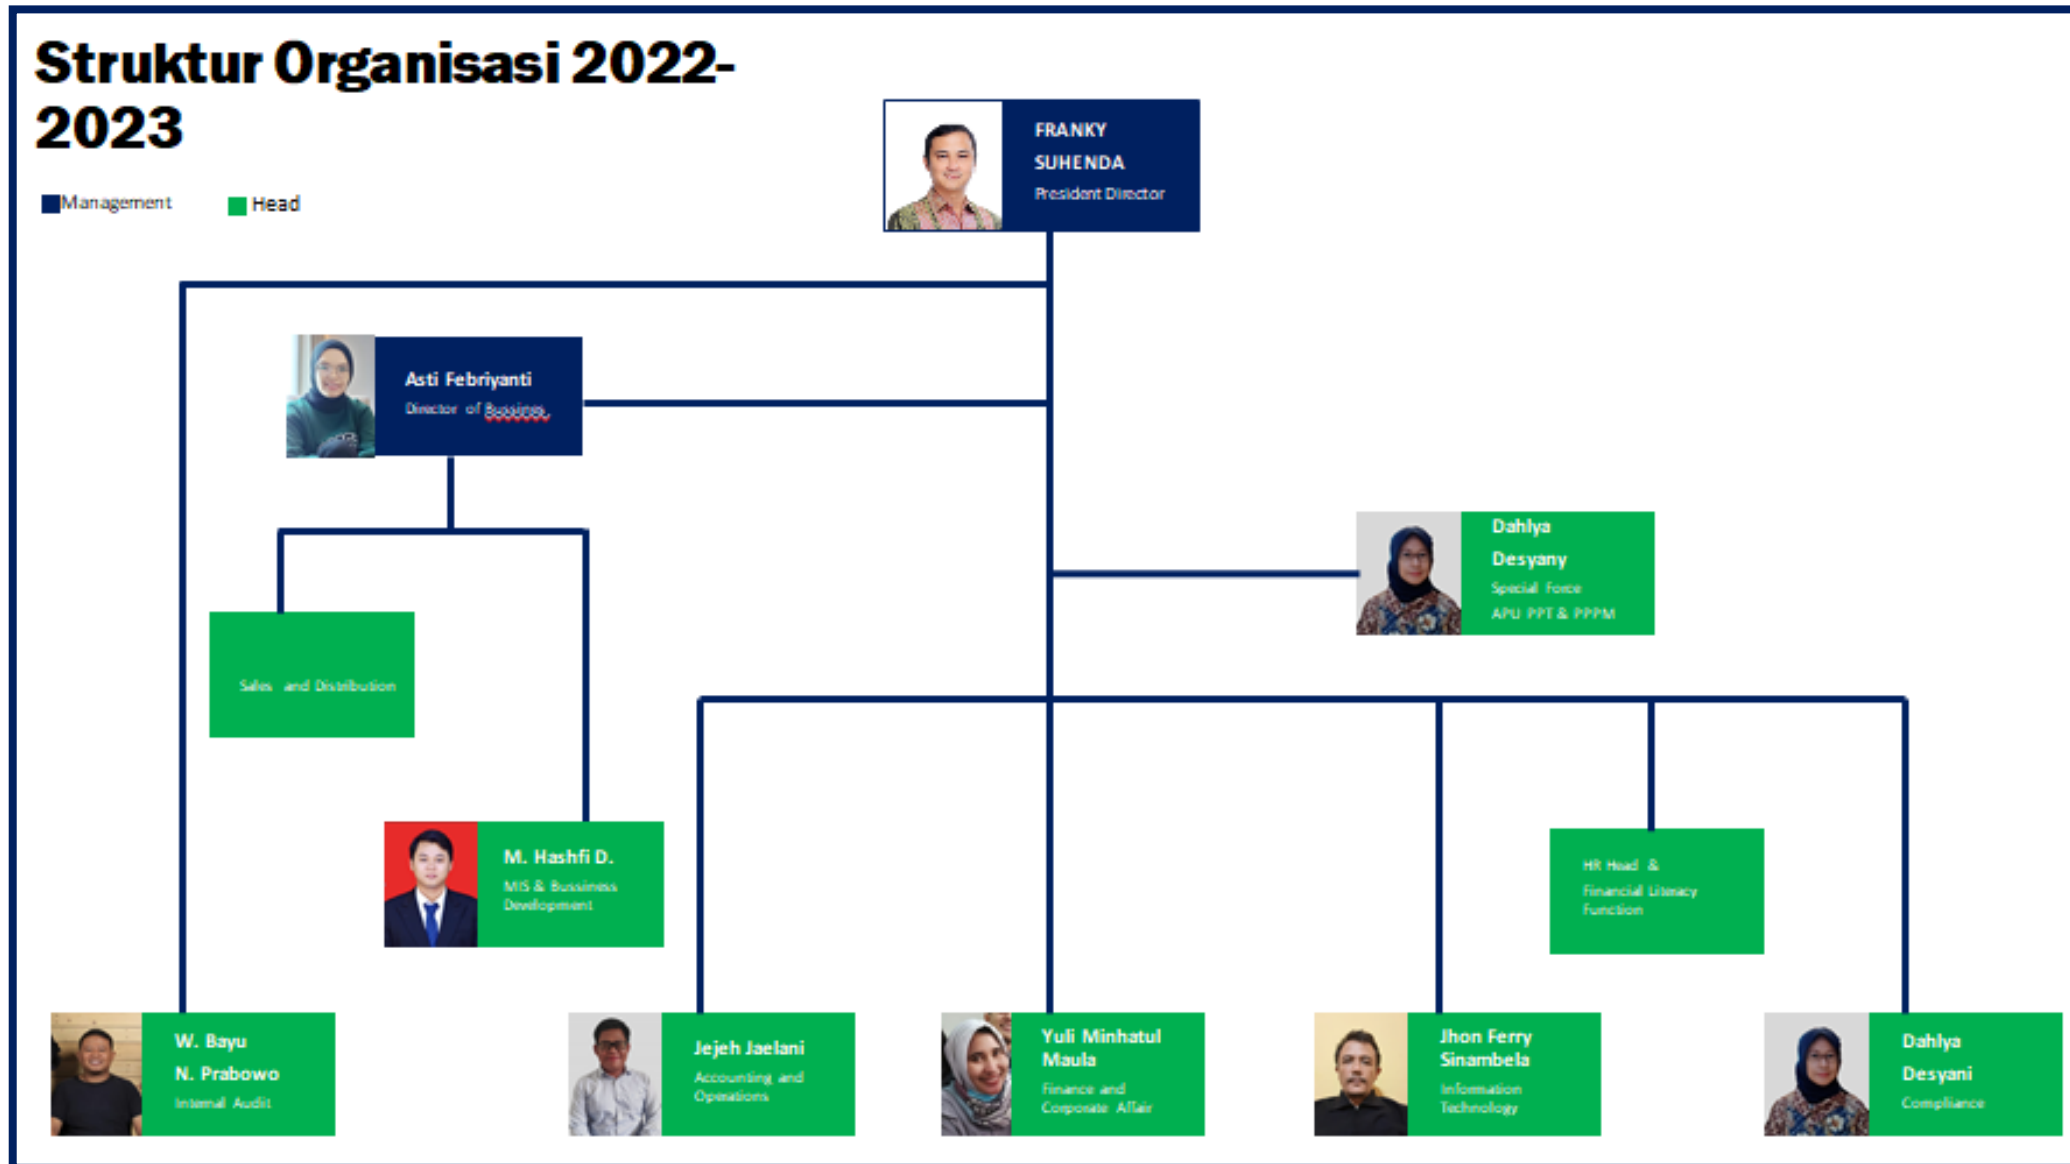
Struktur Organisasi 2022-2023

Management Head

FRANKY SUHENDA
President Director

Asti Febriyanti
Director of Bussines

Dahlya Desyany
Special Force
APU PPT & PPPM

Sales and Distribution

M. Hashfi D.
MIS & Bussiness Development

HR Head &
Financial Literacy Function

W. Bayu N. Prabowo
Internal Audit

Jejeh Jaelani
Accounting and Operations

Yuli Minhatul Maula
Finance and Corporate Affair

Jhon Ferry Sinambela
Information Technology

Dahlya Desyani
Compliance